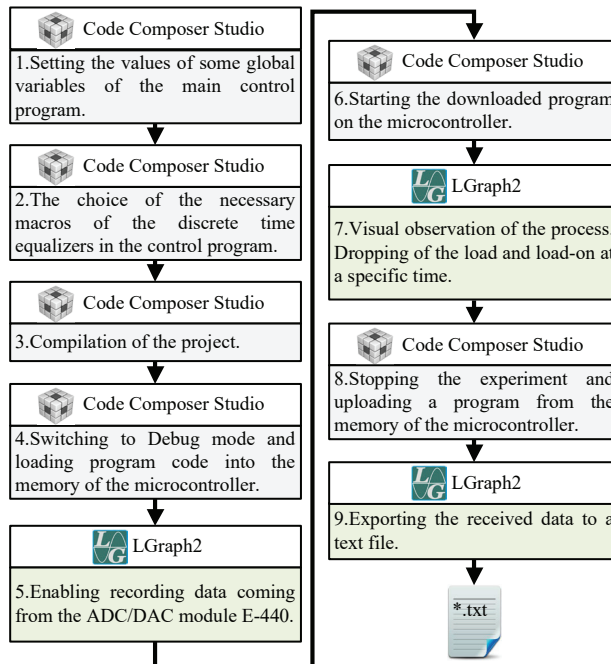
Code Composer Studio

1.Setting the values of some global variables of the main control program.

Code Composer Studio

2.The choice of the necessary macros of the discrete time equalizers in the control program.

Code Composer Studio

3.Compilation of the project.

Code Composer Studio

4.Switching to Debug mode and loading program code into the memory of the microcontroller.

LGraph2

5.Enabling recording data coming from the ADC/DAC module E-440.

Code Composer Studio

6.Starting the downloaded program on the microcontroller.

LGraph2

7.Visual observation of the process. Dropping of the load and load-on at a specific time.

Code Composer Studio

8.Stopping the experiment and uploading a program from the memory of the microcontroller.

LGraph2

9.Exporting the received data to a text file.

*.txt